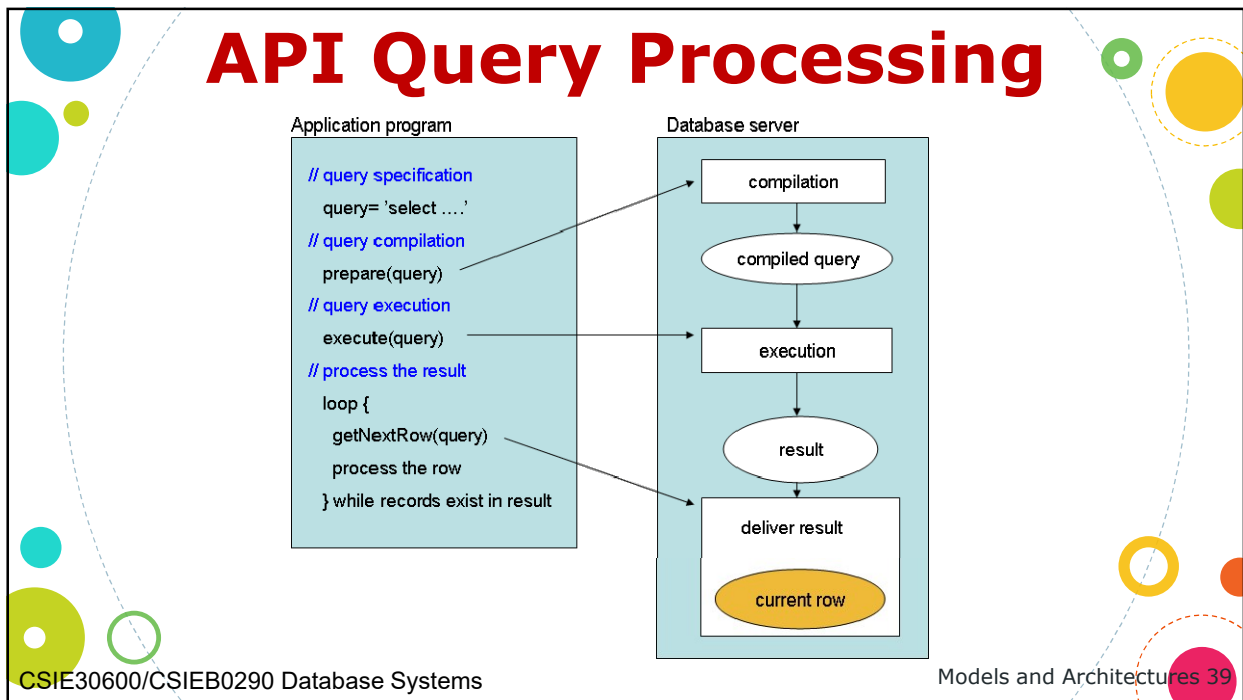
API Query Processing

Application program

// query specification
query= 'select ….'
// query compilation
prepare(query)
// query execution
execute(query)
// process the result
loop {
getNextRow(query)
process the row
} while records exist in result

Database server

compilation

compiled query

execution

result

deliver result

current row

CSIE30600/CSIEB0290 Database Systems

Models and Architectures 39